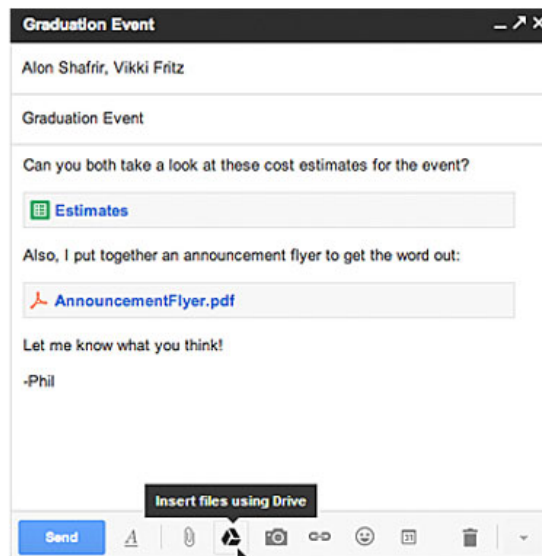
Graduation Event

Alon Shafrir, Vikki Fritz

Graduation Event

Can you both take a look at these cost estimates for the event?

Estimates

Also, I put together an announcement flyer to get the word out:

AnnouncementFlyer.pdf

Let me know what you think!

-Phil

Insert files using Drive

Send